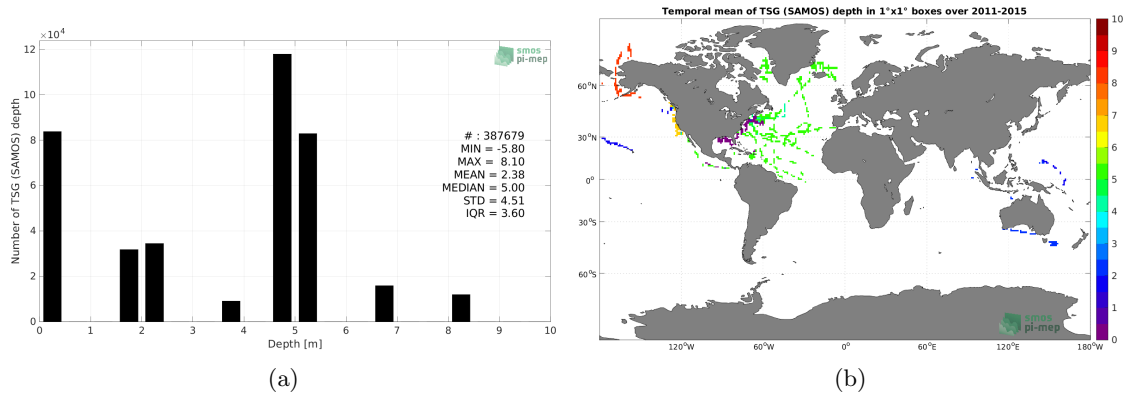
$\times10^4$

smos
pi-mep

12
10
8
6
4
2
0

Number of TSG (SAMOS) depth

# : 387679
MIN = -5.80
MAX = 8.10
MEAN = 2.38
MEDIAN = 5.00
STD = 4.51
IQR = 3.60

0 1 2 3 4 5 6 7 8 9 10
Depth [m]

(a)

Temporal mean of TSG (SAMOS) depth in 1°x1° boxes over 2011-2015

60°N
30°N
0°
30°S
60°S

120°W 60°W 0° 60°E 120°E 180°W

smos
pi-mep

10
9
8
7
6
5
4
3
2
1
0

(b)